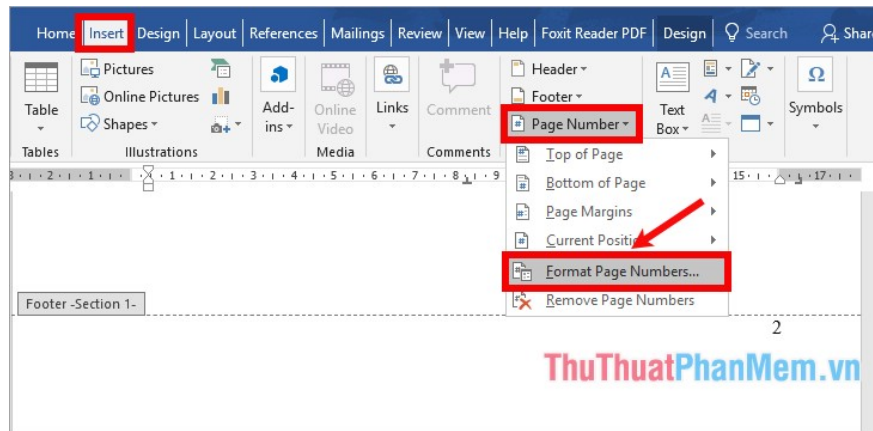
Home Insert Design Layout References Mailings Review View Help Foxit Reader PDF Design Search Share

Table
Tables
Pictures
Online Pictures
Shapes
Illustrations
Add-ins
Online Video
Media
Links
Comment
Comments
Header
Footer
Page Number
Text Box
Symbols

Top of Page
Bottom of Page
Page Margins
Current Positio
Format Page Numbers...
Remove Page Numbers

Footer -Section 1-

2

ThuThuatPhanMem.vn